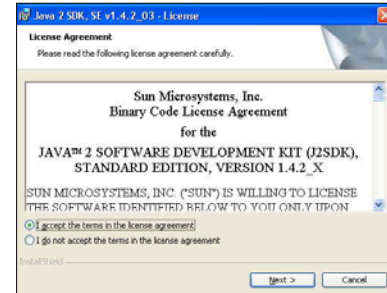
Java 2 SDK, SE v1.4.2_03 - License

License Agreement

Please read the following license agreement carefully.

Sun Microsystems, Inc.
Binary Code License Agreement

for the

JAVATM 2 SOFTWARE DEVELOPMENT KIT (J2SDK), STANDARD EDITION, VERSION 1.4.2_X

SUN MICROSYSTEMS, INC. ("SUN") IS WILLING TO LICENSE THE SOFTWARE IDENTIFIED BELOW TO YOU ONLY UPON

I accept the terms in the license agreement

I do not accept the terms in the license agreement

InstallShield

Next >

Cancel